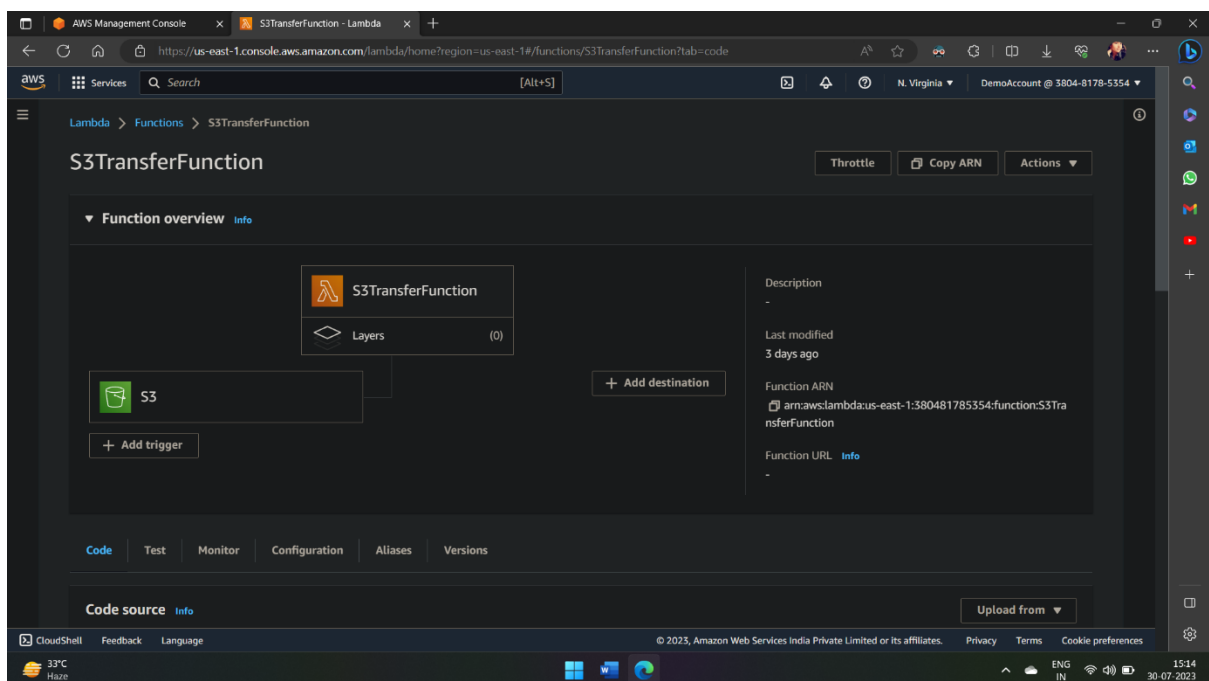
AWS Management Console
S3TransferFunction - Lambda
https://us-east-1.console.aws.amazon.com/lambda/home?region=us-east-1#/functions/S3TransferFunction?tab=code

aws
Services
Search
[Alt+S]
N. Virginia ▼
DemoAccount @ 3804-8178-5354 ▼

Lambda > Functions > S3TransferFunction

S3TransferFunction

Throttle
Copy ARN
Actions ▼

▼ Function overview Info

S3TransferFunction
Layers (0)

S3

+ Add trigger

+ Add destination

Description
-

Last modified
3 days ago

Function ARN
arn:aws:lambda:us-east-1:380481785354:function:S3TransferFunction

Function URL Info
-

Code
Test
Monitor
Configuration
Aliases
Versions

Code source Info
Upload from ▼

CloudShell
Feedback
Language
© 2023, Amazon Web Services India Private Limited or its affiliates.
Privacy
Terms
Cookie preferences

33°C
Haze
ENG
IN
15:14
30-07-2023